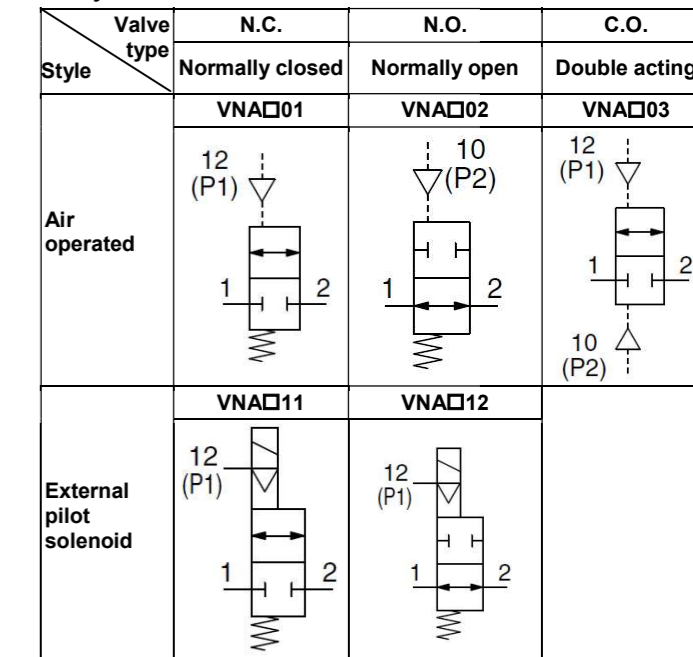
| Valve type / Style | N.C. | N.O. | C.O. |
|---|---|---|---|
| | Normally closed | Normally open | Double acting |
| | VNA□01 | VNA□02 | VNA□03 |
| Air operated | 12 (P1) 1 2 | 10 (P2) 1 2 | 12 (P1) 1 2 10 (P2) |
| | VNA□11 | VNA□12 | |
| External pilot solenoid | 12 (P1) 1 2 | 12 (P1) 1 2 | |